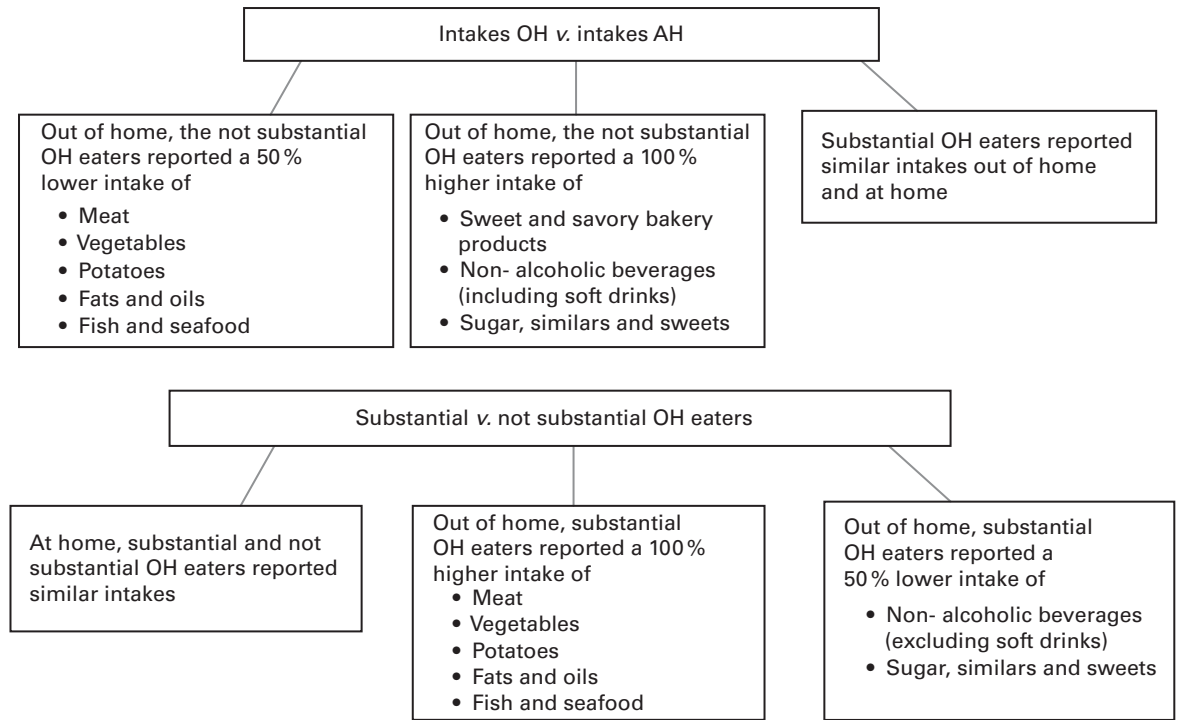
Intakes OH *v.* intakes AH

Out of home, the not substantial OH eaters reported a 50 % lower intake of

- Meat
- Vegetables
- Potatoes
- Fats and oils
- Fish and seafood

Out of home, the not substantial OH eaters reported a 100 % higher intake of

- Sweet and savory bakery products
- Non- alcoholic beverages (including soft drinks)
- Sugar, similars and sweets

Substantial OH eaters reported similar intakes out of home and at home

Substantial *v.* not substantial OH eaters

At home, substantial and not substantial OH eaters reported similar intakes

Out of home, substantial OH eaters reported a 100 % higher intake of

- Meat
- Vegetables
- Potatoes
- Fats and oils
- Fish and seafood

Out of home, substantial OH eaters reported a 50 % lower intake of

- Non- alcoholic beverages (excluding soft drinks)
- Sugar, similars and sweets